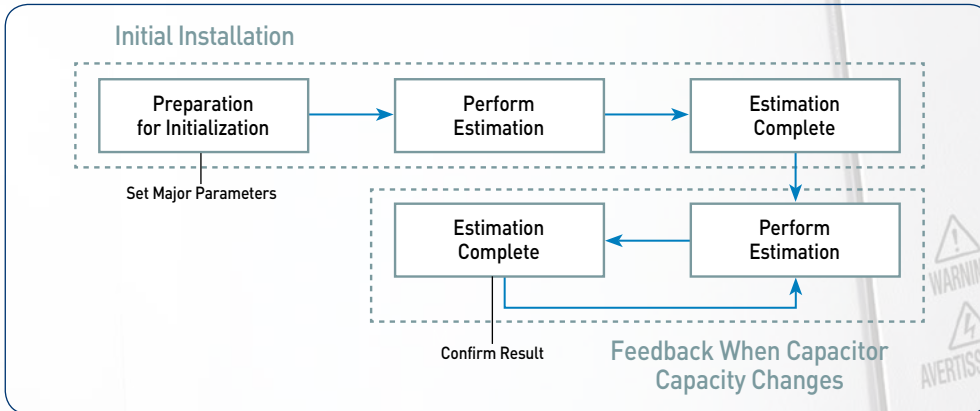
Initial Installation

Preparation for Initialization

Perform Estimation

Estimation Complete

Set Major Parameters

Estimation Complete

Perform Estimation

Confirm Result

Feedback When Capacitor Capacity Changes

WARNIN

AVERTISS